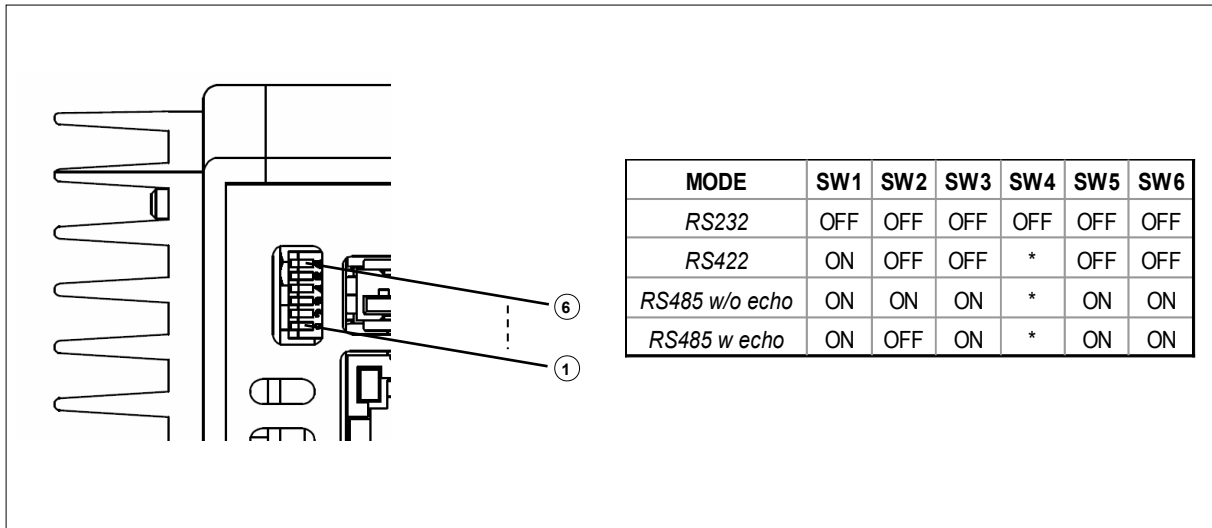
6
1

| MODE | SW1 | SW2 | SW3 | SW4 | SW5 | SW6 |
|---|---|---|---|---|---|---|
| RS232 | OFF | OFF | OFF | OFF | OFF | OFF |
| RS422 | ON | OFF | OFF | * | OFF | OFF |
| RS485 w/o echo | ON | ON | ON | * | ON | ON |
| RS485 w echo | ON | OFF | ON | * | ON | ON |